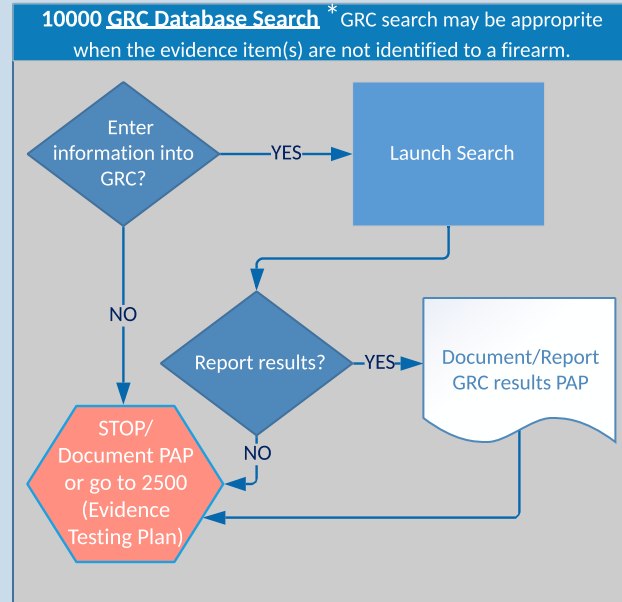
10000 GRC Database Search *GRC search may be approprite when the evidence item(s) are not identified to a firearm.

Enter information into GRC?

YES

Launch Search

NO

Report results?

YES

Document/Report GRC results PAP

NO

STOP/ Document PAP or go to 2500 (Evidence Testing Plan)